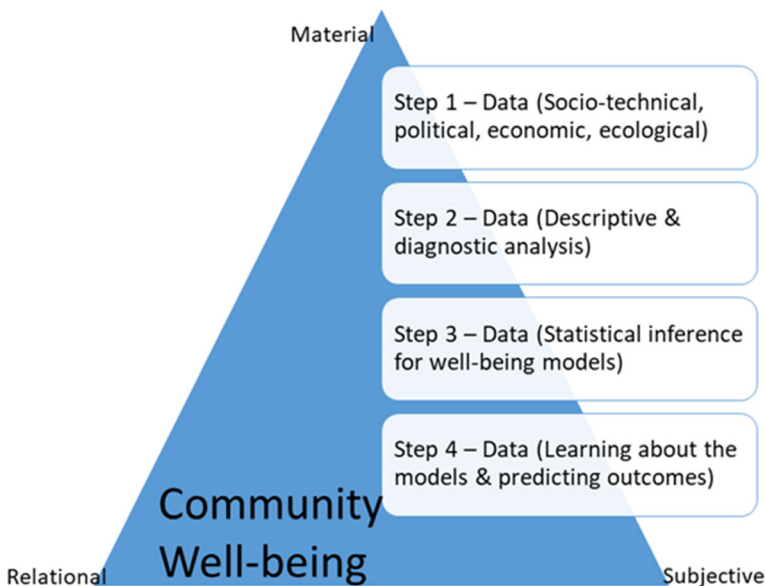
Material

Step 1 – Data (Socio-technical, political, economic, ecological)

Step 2 – Data (Descriptive & diagnostic analysis)

Step 3 – Data (Statistical inference for well-being models)

Step 4 – Data (Learning about the models & predicting outcomes)

Community Well-being

Relational

Subjective